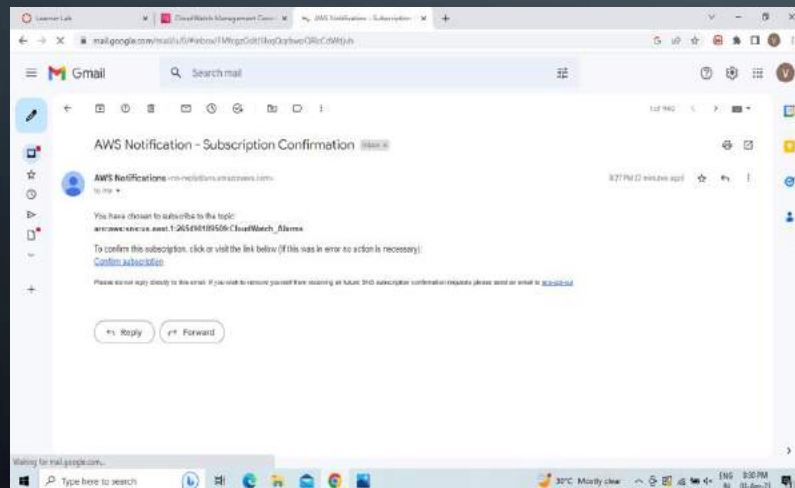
Learner Lab | CloudWatch Management Cons | AWS Notification - Subscription

mail.google.com/mail/u/0/#inbox/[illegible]

Gmail

Search mail

1 of 940

AWS Notification - Subscription Confirmation Inbox ×

AWS Notifications <no-reply@sns.amazonaws.com>
to me

8:27 PM (2 minutes ago)

You have chosen to subscribe to the topic:
arn:aws:sns:us-east-1:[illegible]:CloudWatch_Alarms

To confirm this subscription, click or visit the link below (If this was in error no action is necessary):
Confirm subscription

Please do not reply directly to this email. If you wish to remove yourself from receiving all future SNS subscription confirmation requests please send an email to sns-opt-out

Reply Forward

Waiting for mail.google.com...

Type here to search

30°C Mostly clear

ENG IN 8:30 PM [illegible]